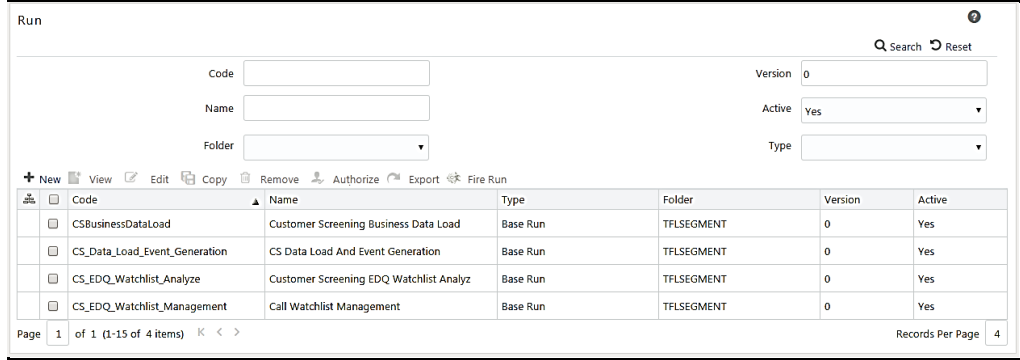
Run

Search Reset

Code

Version 0

Name

Active Yes

Folder

Type

New View Edit Copy Remove Authorize Export Fire Run

| | Code | Name | Type | Folder | Version | Active |
|---|---|---|---|---|---|---|
| | CSBusinessDataLoad | Customer Screening Business Data Load | Base Run | TFLSEGMENT | 0 | Yes |
| | CS_Data_Load_Event_Generation | CS Data Load And Event Generation | Base Run | TFLSEGMENT | 0 | Yes |
| | CS_EDQ_Watchlist_Analyze | Customer Screening EDQ Watchlist Analyz | Base Run | TFLSEGMENT | 0 | Yes |
| | CS_EDQ_Watchlist_Management | Call Watchlist Management | Base Run | TFLSEGMENT | 0 | Yes |

Page 1 of 1 (1-15 of 4 items)

Records Per Page 4